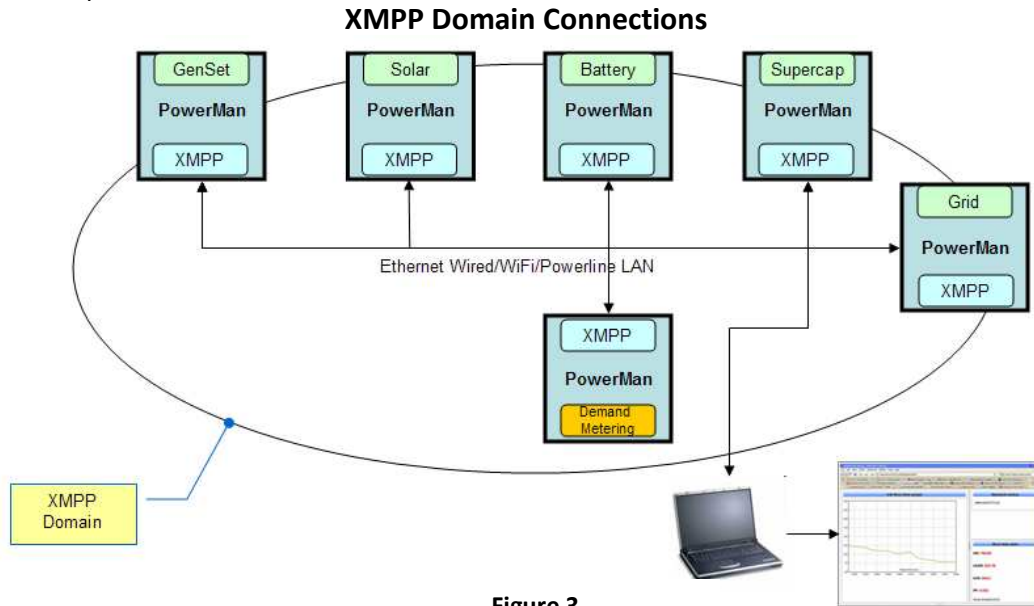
**XMPP Domain Connections**

GenSet
PowerMan
XMPP

Solar
PowerMan
XMPP

Battery
PowerMan
XMPP

Supercap
PowerMan
XMPP

Grid
PowerMan
XMPP

Ethernet Wired/WiFi/Powerline LAN

XMPP
PowerMan
Demand Metering

XMPP Domain

**Figure 3**